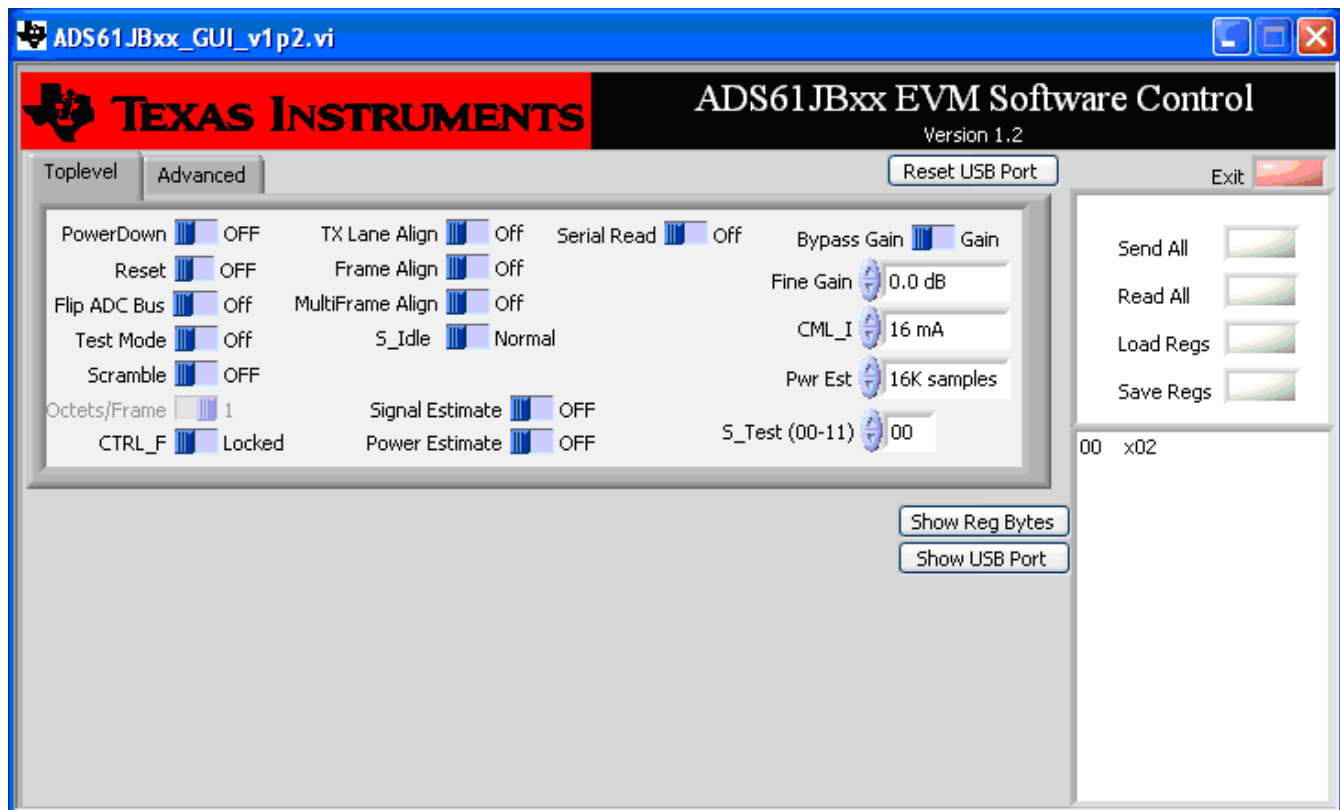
ADS61JBxx_GUI_v1p2.vi

TEXAS INSTRUMENTS

ADS61JBxx EVM Software Control
Version 1.2

Toplevel
Advanced

Reset USB Port

Exit

PowerDown OFF
Reset OFF
Flip ADC Bus Off
Test Mode Off
Scramble OFF
Octets/Frame 1
CTRL_F Locked

TX Lane Align Off
Frame Align Off
MultiFrame Align Off
S_Idle Normal

Signal Estimate OFF
Power Estimate OFF

Serial Read Off

Bypass Gain Gain
Fine Gain 0.0 dB
CML_I 16 mA
Pwr Est 16K samples
S_Test (00-11) 00

Send All
Read All
Load Regs
Save Regs

00 x02

Show Reg Bytes
Show USB Port